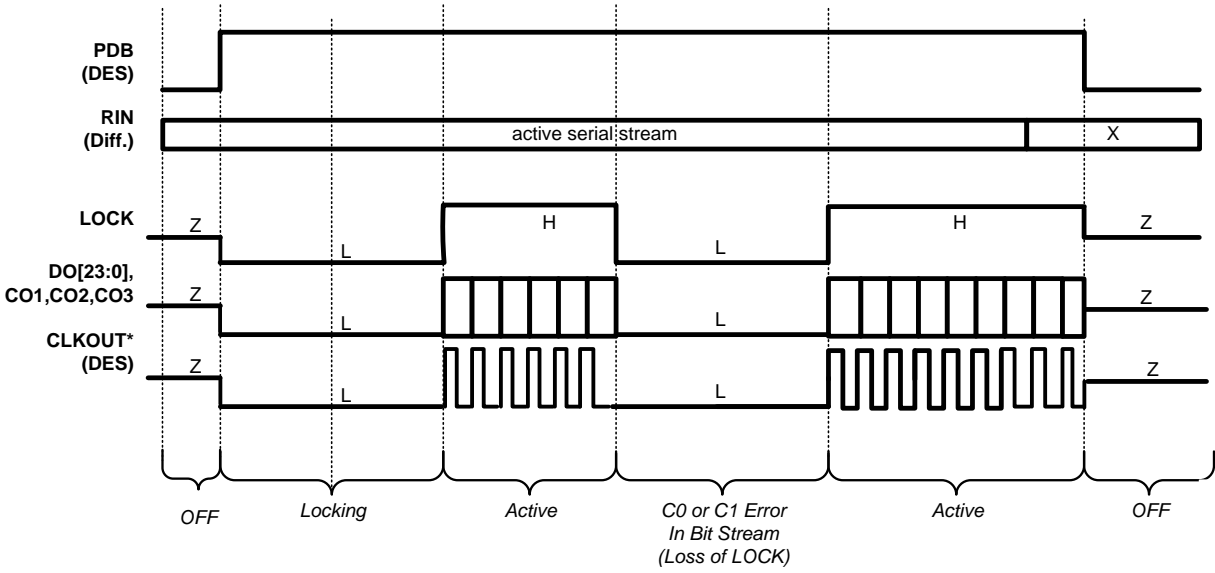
PDB (DES)

RIN (Diff.)

active serial stream

X

LOCK

Z

L

H

L

H

Z

DO[23:0], CO1,CO2,CO3

Z

L

L

Z

CLKOUT* (DES)

Z

L

L

Z

OFF

Locking

Active

C0 or C1 Error In Bit Stream (Loss of LOCK)

Active

OFF